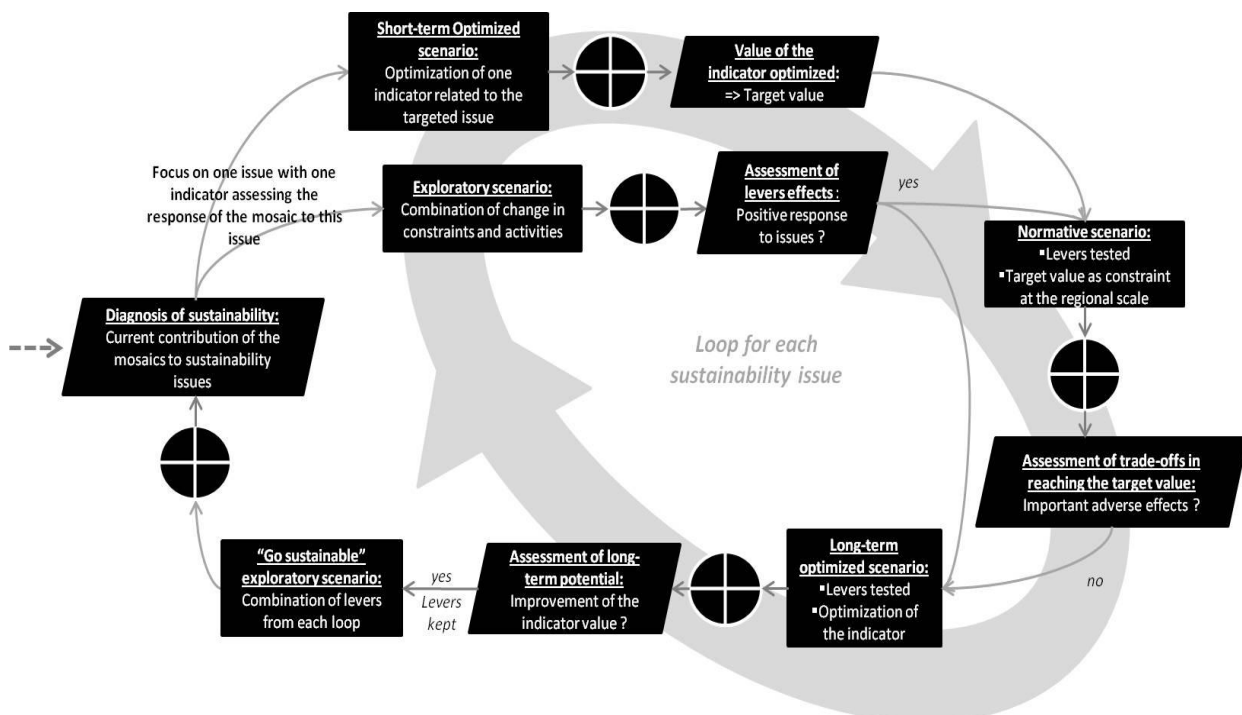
Short-term Optimized scenario:
Optimization of one indicator related to the targeted issue

Value of the indicator optimized:
=> Target value

Focus on one issue with one indicator assessing the response of the mosaic to this issue

Exploratory scenario:
Combination of change in constraints and activities

Assessment of levers effects :
Positive response to issues ?

yes

Normative scenario:
▪Levers tested
▪Target value as constraint at the regional scale

Diagnosis of sustainability:
Current contribution of the mosaics to sustainability issues

Loop for each sustainability issue

Assessment of trade-offs in reaching the target value:
Important adverse effects ?

no

"Go sustainable" exploratory scenario:
Combination of levers from each loop

yes
Levers kept

Assessment of long-term potential:
Improvement of the indicator value ?

Long-term optimized scenario:
▪Levers tested
▪Optimization of the indicator